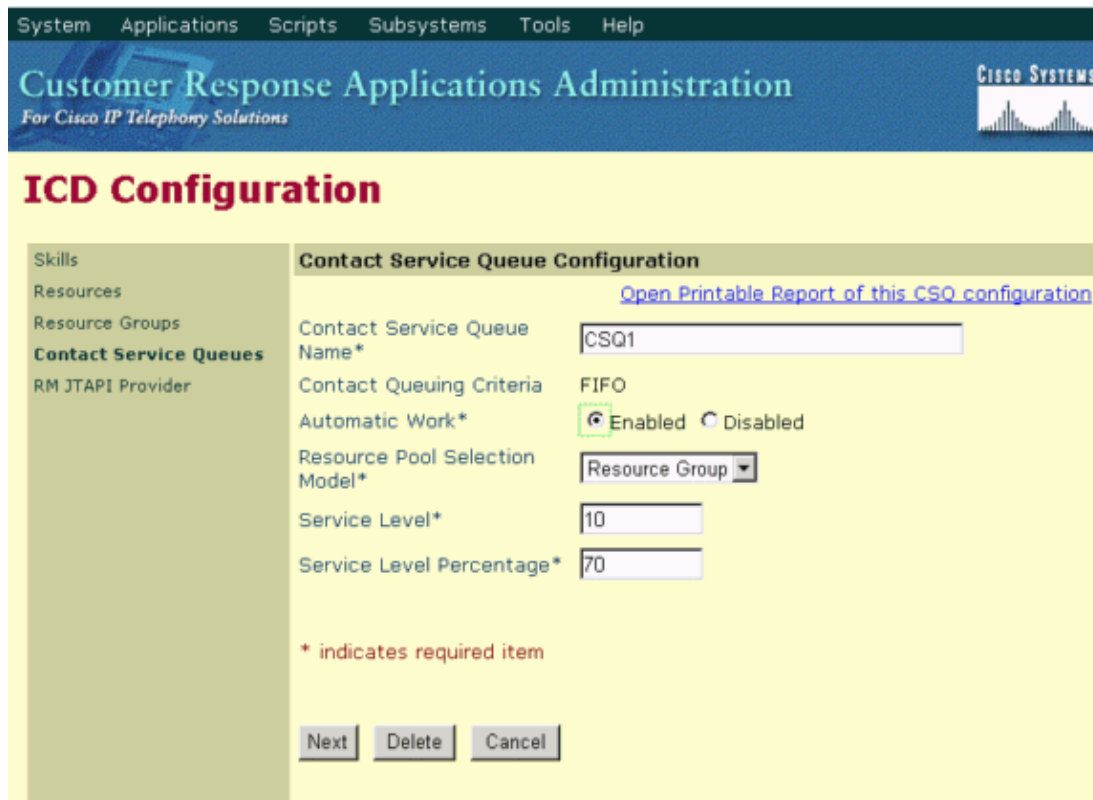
System Applications Scripts Subsystems Tools Help

Customer Response Applications Administration
For Cisco IP Telephony Solutions

Cisco Systems

ICD Configuration

Skills
Resources
Resource Groups
Contact Service Queues
RM JTAPI Provider

Contact Service Queue Configuration

Open Printable Report of this CSQ configuration

| | |
|---|---|
| Contact Service Queue Name* | CSQ1 |
| Contact Queuing Criteria | FIFO |
| Automatic Work* | Enabled Disabled |
| Resource Pool Selection Model* | Resource Group |
| Service Level* | 10 |
| Service Level Percentage* | 70 |

* indicates required item

Next Delete Cancel